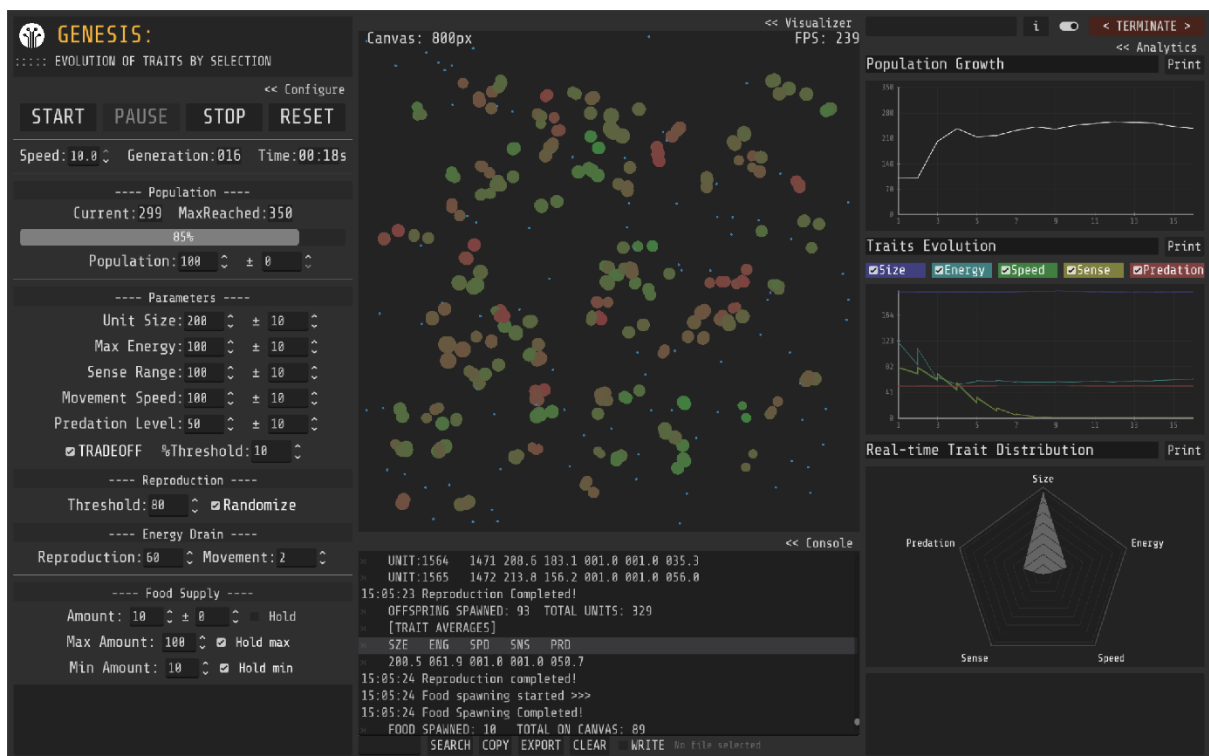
GENESIS:
::::: EVOLUTION OF TRAITS BY SELECTION

<< Configure

START PAUSE STOP RESET

Speed: 10.0 Generation: 016 Time: 00:18s

---- Population ----
Current: 299 MaxReached: 350
85%
Population: 100 ± 0

---- Parameters ----
Unit Size: 200 ± 10
Max Energy: 100 ± 10
Sense Range: 100 ± 10
Movement Speed: 100 ± 10
Predation Level: 50 ± 10
TRADEOFF %Threshold: 10

---- Reproduction ----
Threshold: 80 Randomize

---- Energy Drain ----
Reproduction: 60 Movement: 2

---- Food Supply ----
Amount: 10 ± 0 Hold
Max Amount: 100 Hold max
Min Amount: 10 Hold min

<< Visualizer
Canvas: 800px
FPS: 239

<< Console
UNIT:1564 1471 200.6 103.1 001.0 001.0 035.3
UNIT:1565 1472 213.0 156.2 001.0 001.0 056.0
15:05:23 Reproduction Completed!
OFFSPRING SPAWNED: 93 TOTAL UNITS: 329
[TRAIT AVERAGES]
SZE ENG SPD SNS PRD
200.5 061.9 001.0 001.0 050.7
15:05:24 Reproduction completed!
15:05:24 Food spawning started >>>
15:05:24 Food Spawning Completed!
FOOD SPAWNED: 10 TOTAL ON CANVAS: 89
SEARCH COPY EXPORT CLEAR WRITE No file selected

i < TERMINATE >
<< Analytics
Population Growth Print
350
280
210
140
70
0
1 3 5 7 9 11 13 15

Traits Evolution Print
Size Energy Speed Sense Predation
164
123
82
41
0
1 3 5 7 9 11 13 15

Real-time Trait Distribution Print
Size
Energy
Speed
Sense
Predation